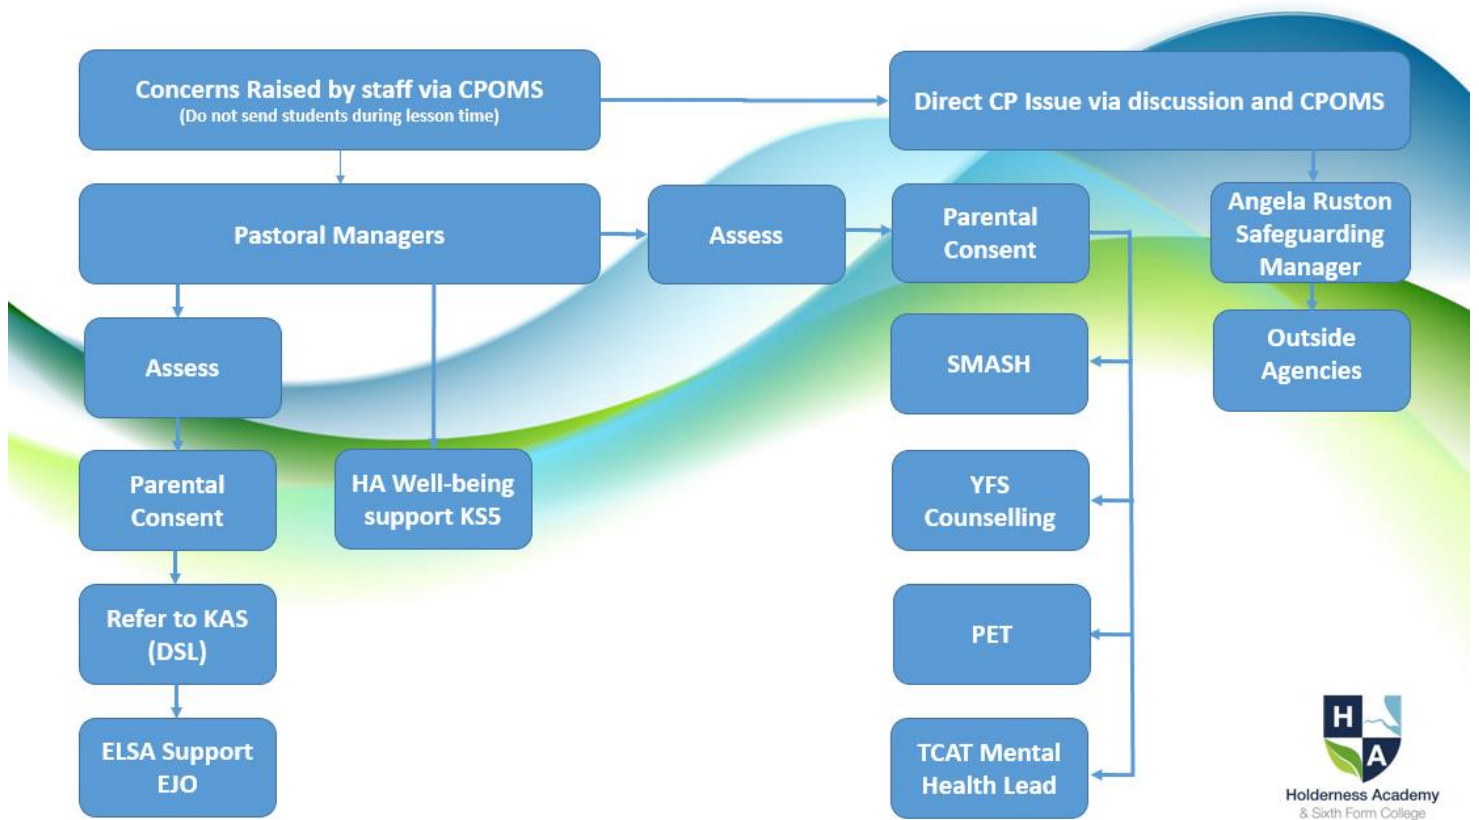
Concerns Raised by staff via CPOMS
(Do not send students during lesson time)

Direct CP Issue via discussion and CPOMS

Pastoral Managers

Assess

Parental Consent

Angela Ruston Safeguarding Manager

Outside Agencies

Assess

SMASH

Parental Consent

HA Well-being support KS5

YFS Counselling

Refer to KAS (DSL)

PET

ELSA Support EJO

TCAT Mental Health Lead

H A
Holderness Academy
& Sixth Form College